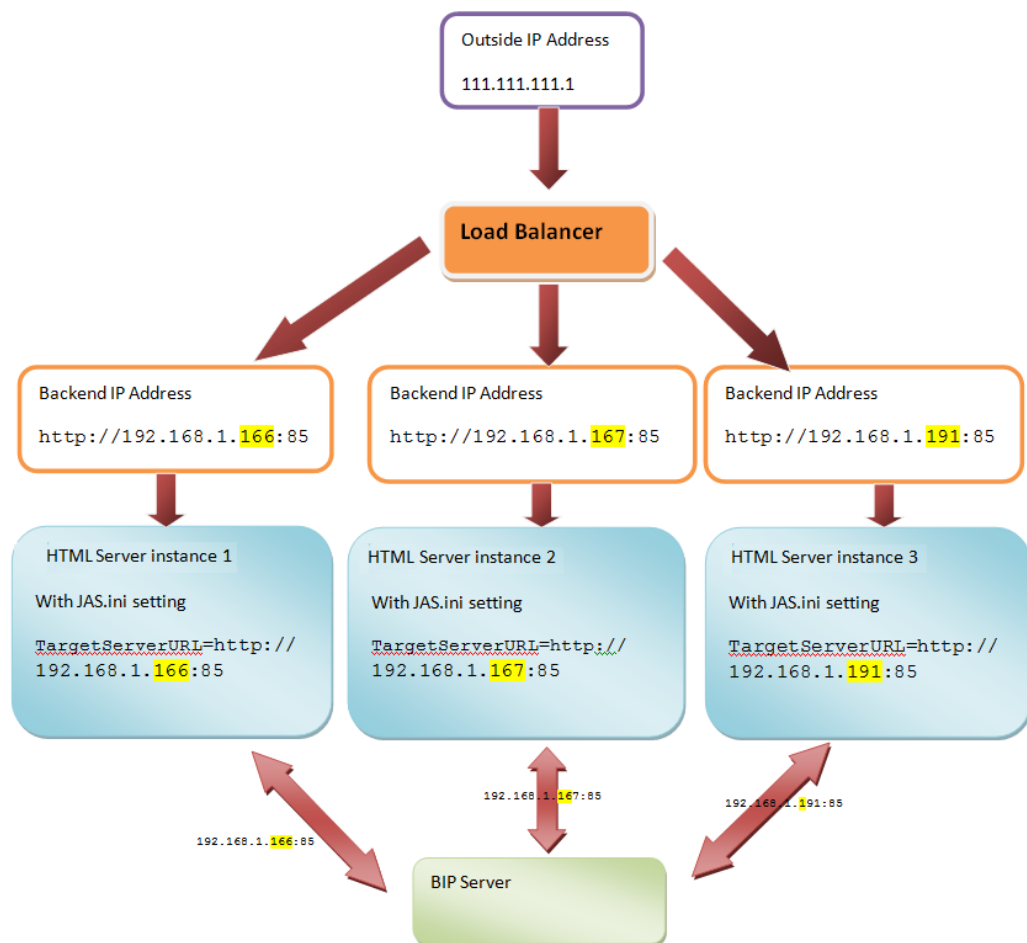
Outside IP Address

111.111.111.1

Load Balancer

Backend IP Address

http://192.168.1.166:85

Backend IP Address

http://192.168.1.167:85

Backend IP Address

http://192.168.1.191:85

HTML Server instance 1

With JAS.ini setting

TargetServerURL=http://192.168.1.166:85

HTML Server instance 2

With JAS.ini setting

TargetServerURL=http://192.168.1.167:85

HTML Server instance 3

With JAS.ini setting

TargetServerURL=http://192.168.1.191:85

192.168.1.167:85

192.168.1.191:85

192.168.1.166:85

BIP Server